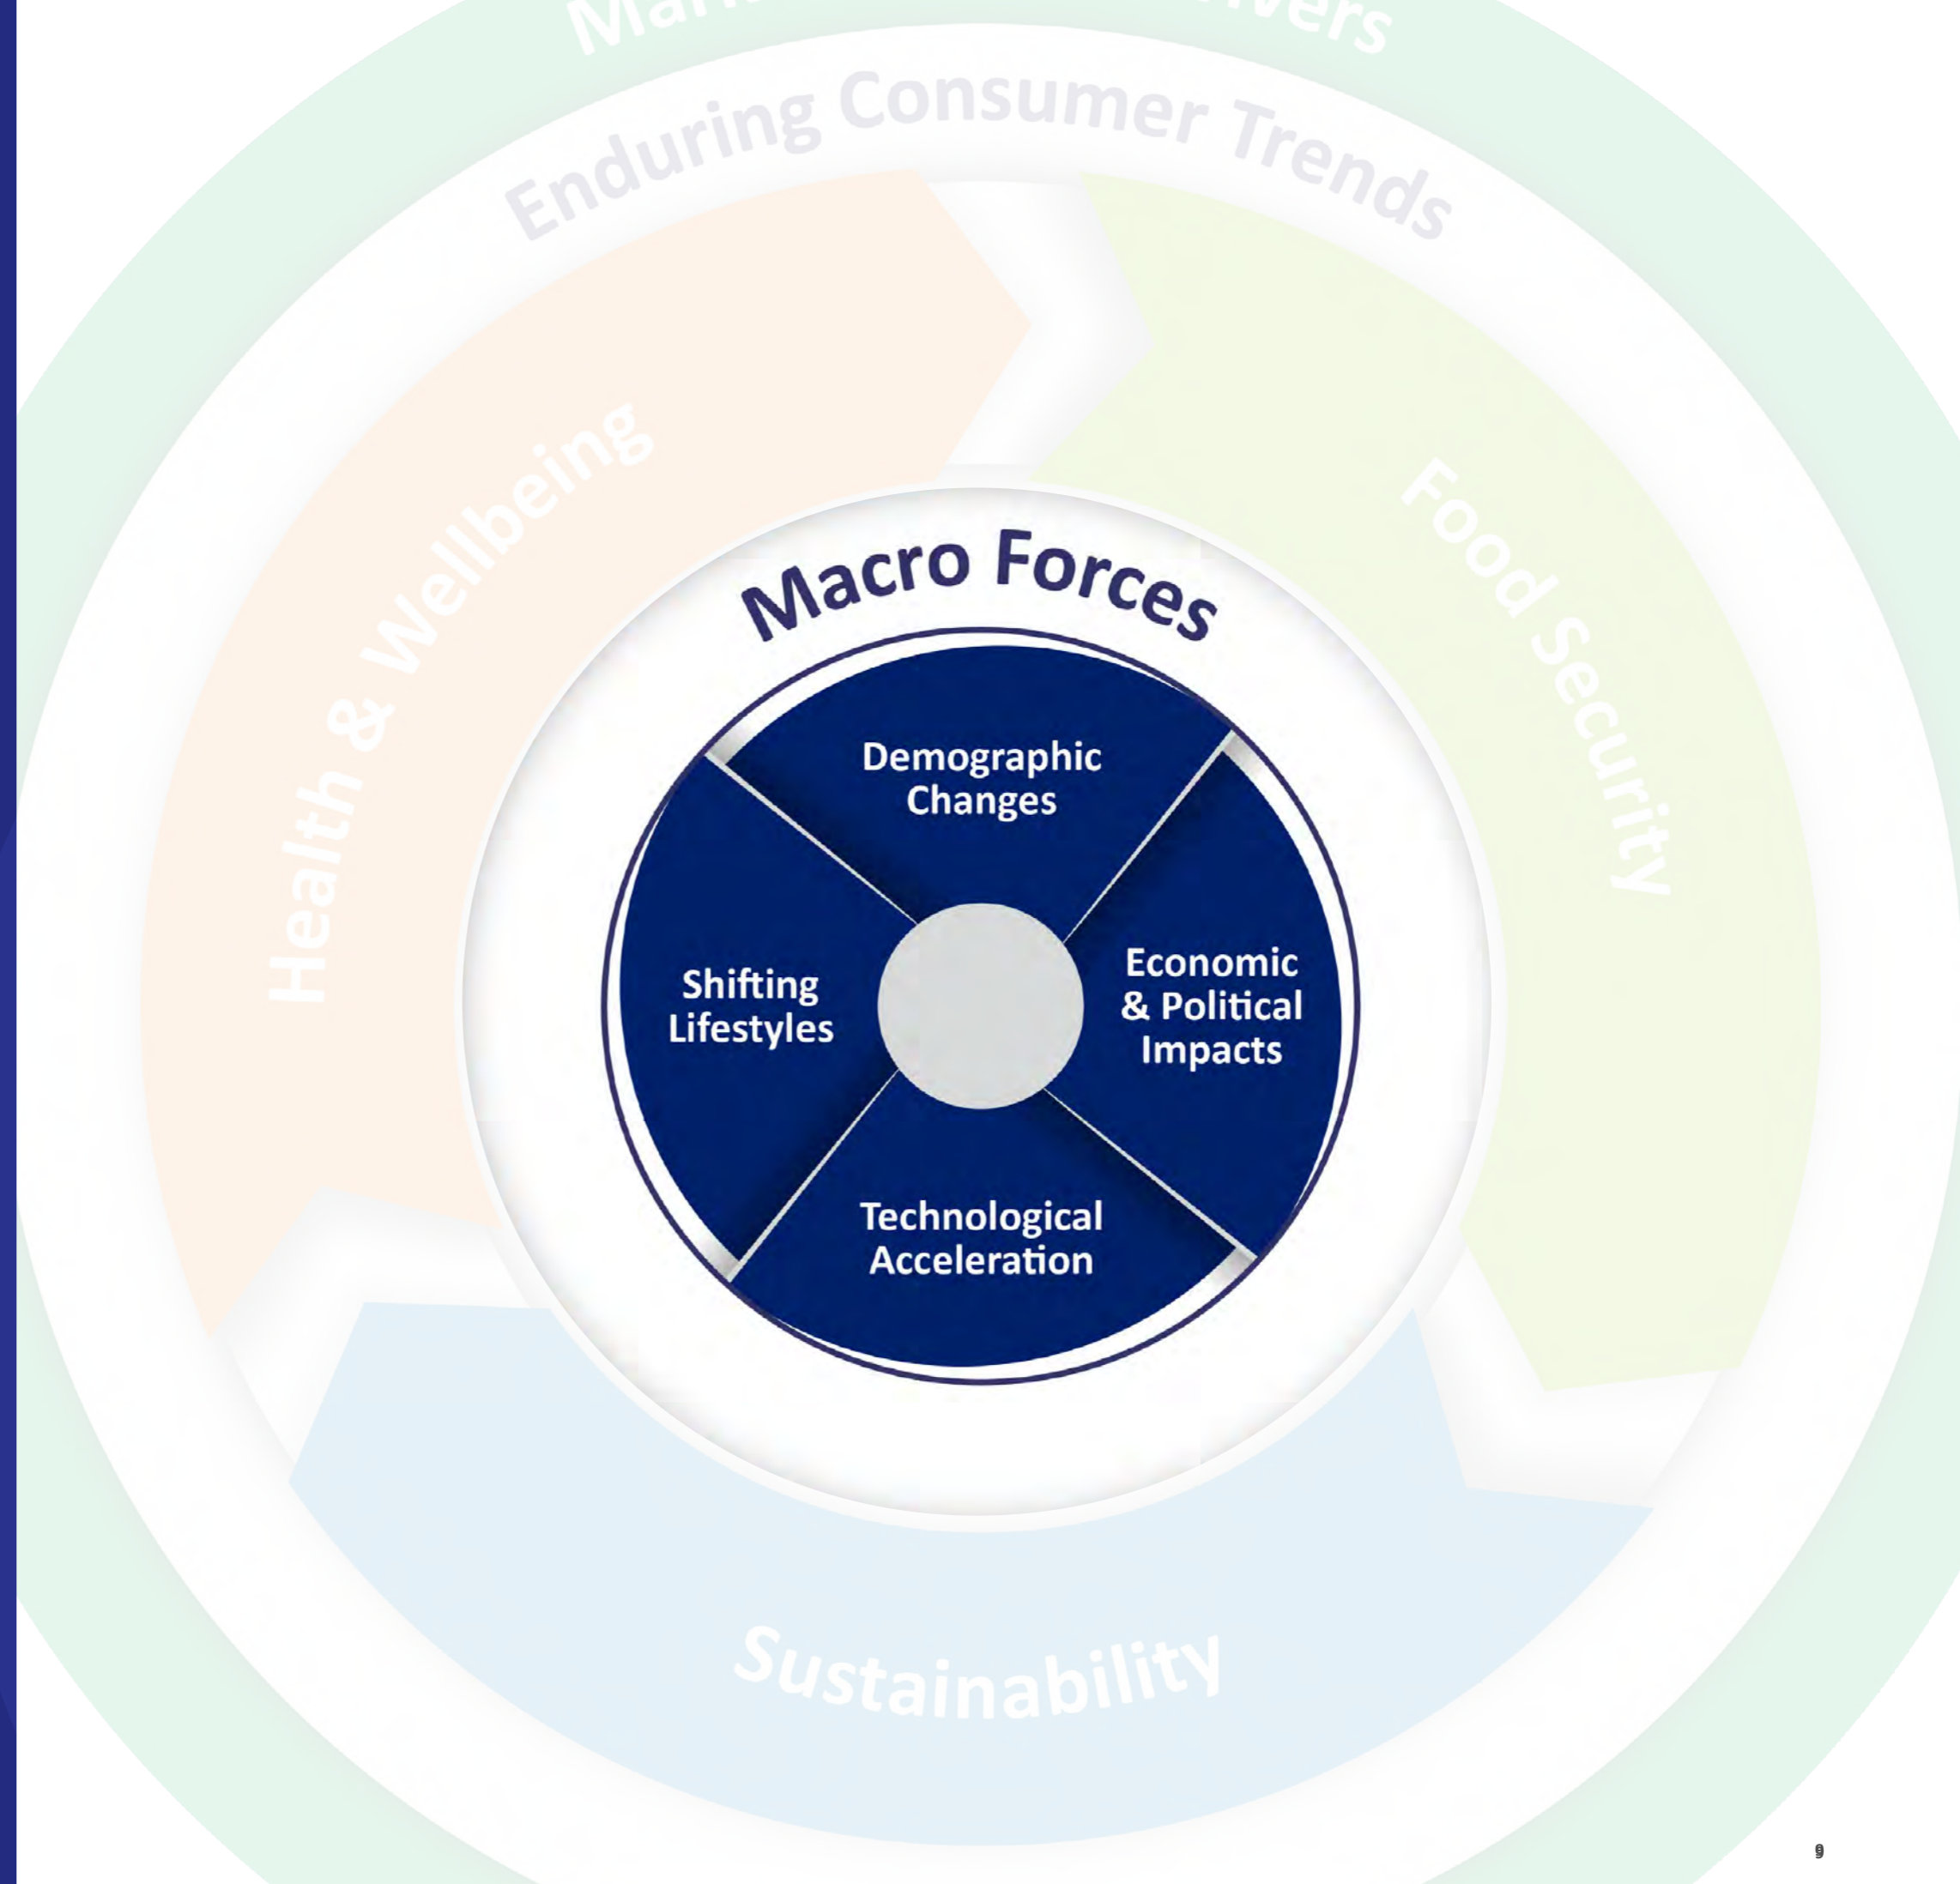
Ma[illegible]vers

Enduring Consumer Trends

Health & Wellbeing

Food Security

Sustainability

Macro Forces

Demographic Changes

Economic & Political Impacts

Technological Acceleration

Shifting Lifestyles

9